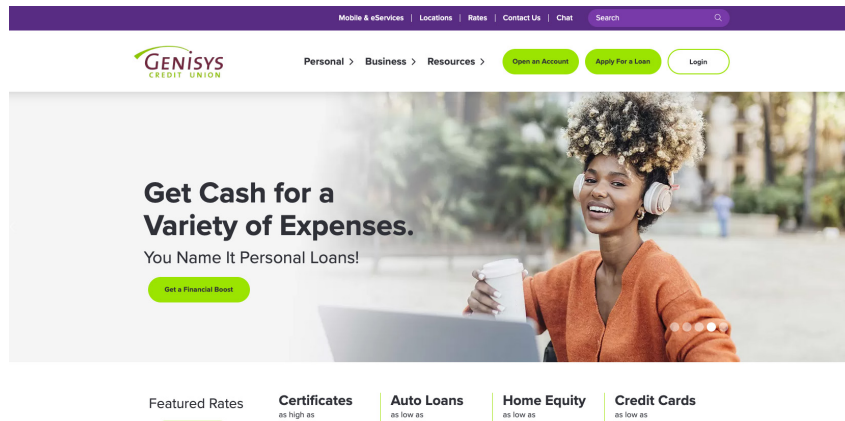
Mobile & eServices | Locations | Rates | Contact Us | Chat Search

GENISYS CREDIT UNION

Personal > Business > Resources >

Open an Account Apply For a Loan Login

Get Cash for a Variety of Expenses.

You Name It Personal Loans!

Get a Financial Boost

Featured Rates

Certificates
as high as

Auto Loans
as low as

Home Equity
as low as

Credit Cards
as low as